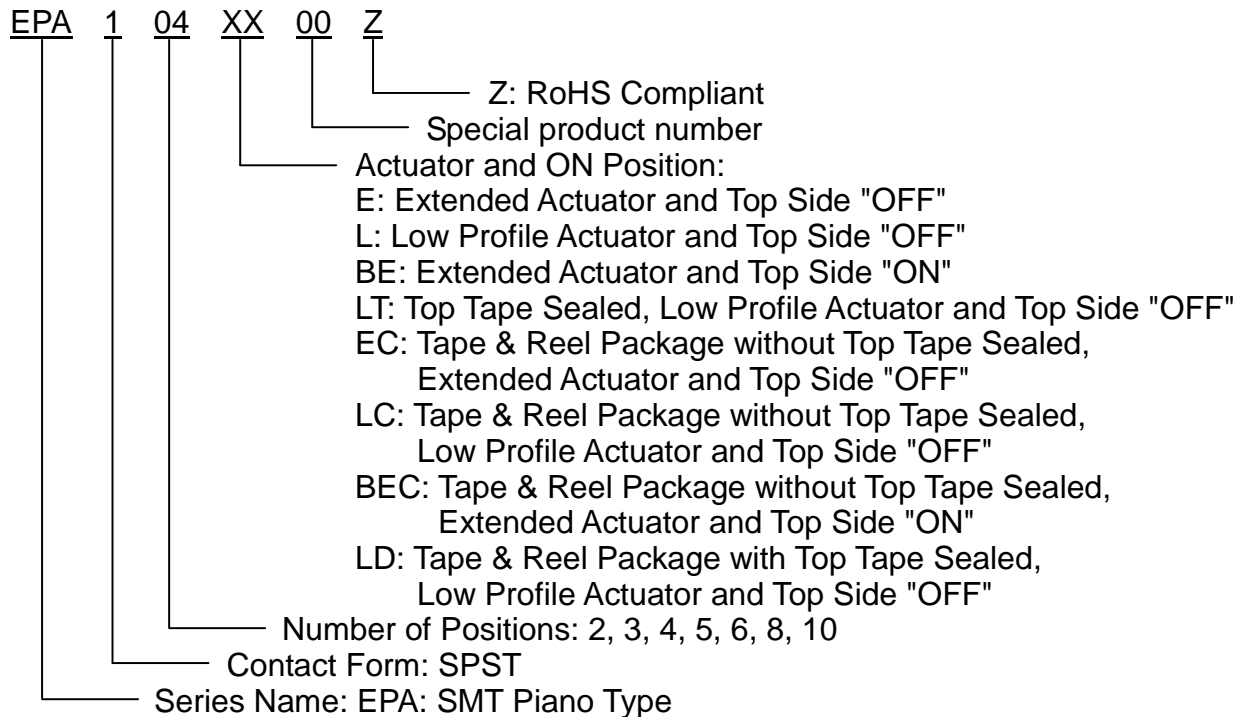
EPA 1 04 XX 00 Z

Z: RoHS Compliant
Special product number
Actuator and ON Position:
E: Extended Actuator and Top Side "OFF"
L: Low Profile Actuator and Top Side "OFF"
BE: Extended Actuator and Top Side "ON"
LT: Top Tape Sealed, Low Profile Actuator and Top Side "OFF"
EC: Tape & Reel Package without Top Tape Sealed, Extended Actuator and Top Side "OFF"
LC: Tape & Reel Package without Top Tape Sealed, Low Profile Actuator and Top Side "OFF"
BEC: Tape & Reel Package without Top Tape Sealed, Extended Actuator and Top Side "ON"
LD: Tape & Reel Package with Top Tape Sealed, Low Profile Actuator and Top Side "OFF"
Number of Positions: 2, 3, 4, 5, 6, 8, 10
Contact Form: SPST
Series Name: EPA: SMT Piano Type